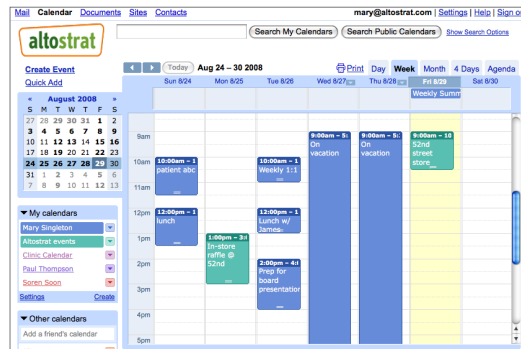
Mail Calendar Documents Sites Contacts mary@altostrat.com | Settings | Help | Sign o

altostrat

Search My Calendars Search Public Calendars Show Search Options

Create Event
Quick Add

« August 2008 »

| S | M | T | W | T | F | S |
|---|---|---|---|---|---|---|
| 27 | 28 | 29 | 30 | 31 | 1 | 2 |
| 3 | 4 | 5 | 6 | 7 | 8 | 9 |
| 10 | 11 | 12 | 13 | 14 | 15 | 16 |
| 17 | 18 | 19 | 20 | 21 | 22 | 23 |
| 24 | 25 | 26 | 27 | 28 | 29 | 30 |
| 31 | 1 | 2 | 3 | 4 | 5 | 6 |
| 7 | 8 | 9 | 10 | 11 | 12 | 13 |

My calendars
Mary Singleton
Altostrat events
Clinic Calendar
Paul Thompson
Soren Soon
Settings Create

Other calendars
Add a friend's calendar

Today Aug 24 – 30 2008 Print Day Week Month 4 Days Agenda

Sun 8/24 Mon 8/25 Tue 8/26 Wed 8/27 Thu 8/28 Fri 8/29 Sat 8/30

Weekly Summ

9am
10am
11am
12pm
1pm
2pm
3pm
4pm
5pm

10:00am – 1 patient abc
12:00pm – 1 lunch
1:00pm – 3: In-store raffle @ 52nd
10:00am – 1 Weekly 1:1
12:00pm – 1 Lunch w/ James
2:00pm – 4: Prep for board presentation
9:00am – 5: On vacation
9:00am – 5: On vacation
9:00am – 10 52nd street store